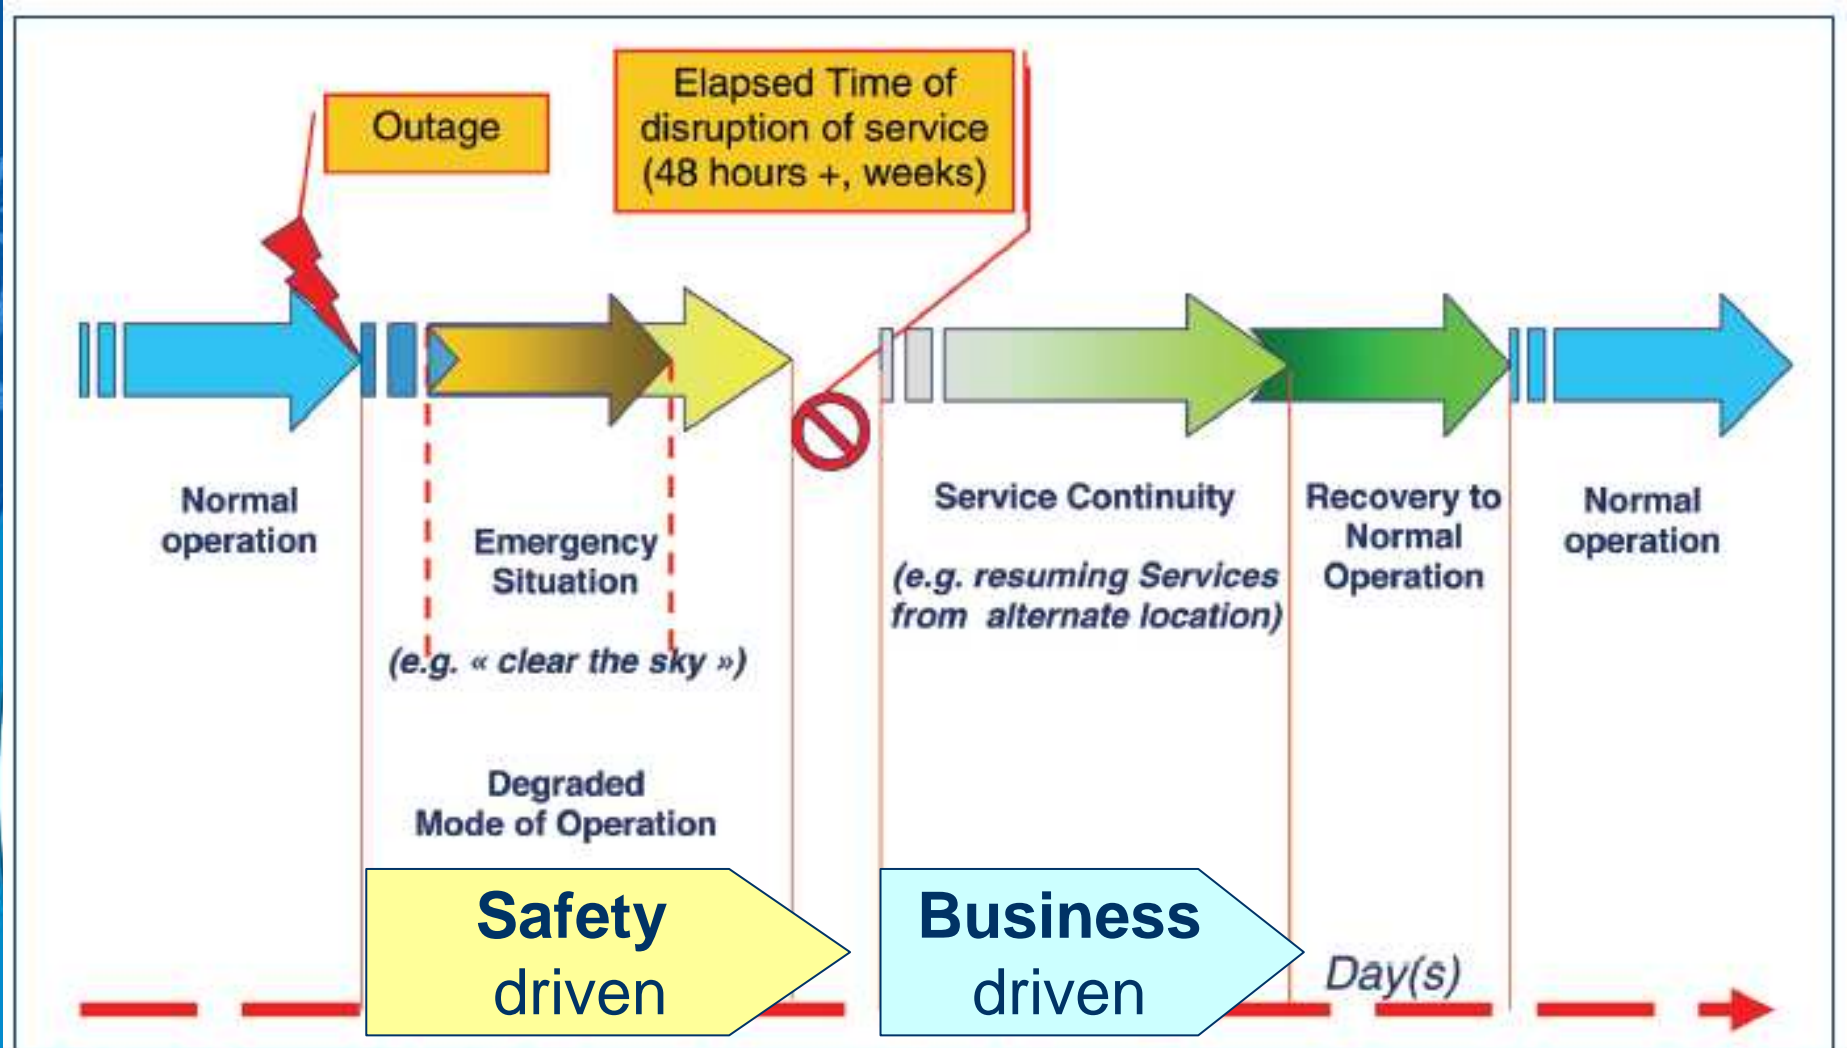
Outage

Elapsed Time of disruption of service (48 hours +, weeks)

Normal operation

Emergency Situation

(e.g. « clear the sky »)

Degraded Mode of Operation

Service Continuity

(e.g. resuming Services from alternate location)

Recovery to Normal Operation

Normal operation

Safety driven

Business driven

Day(s)